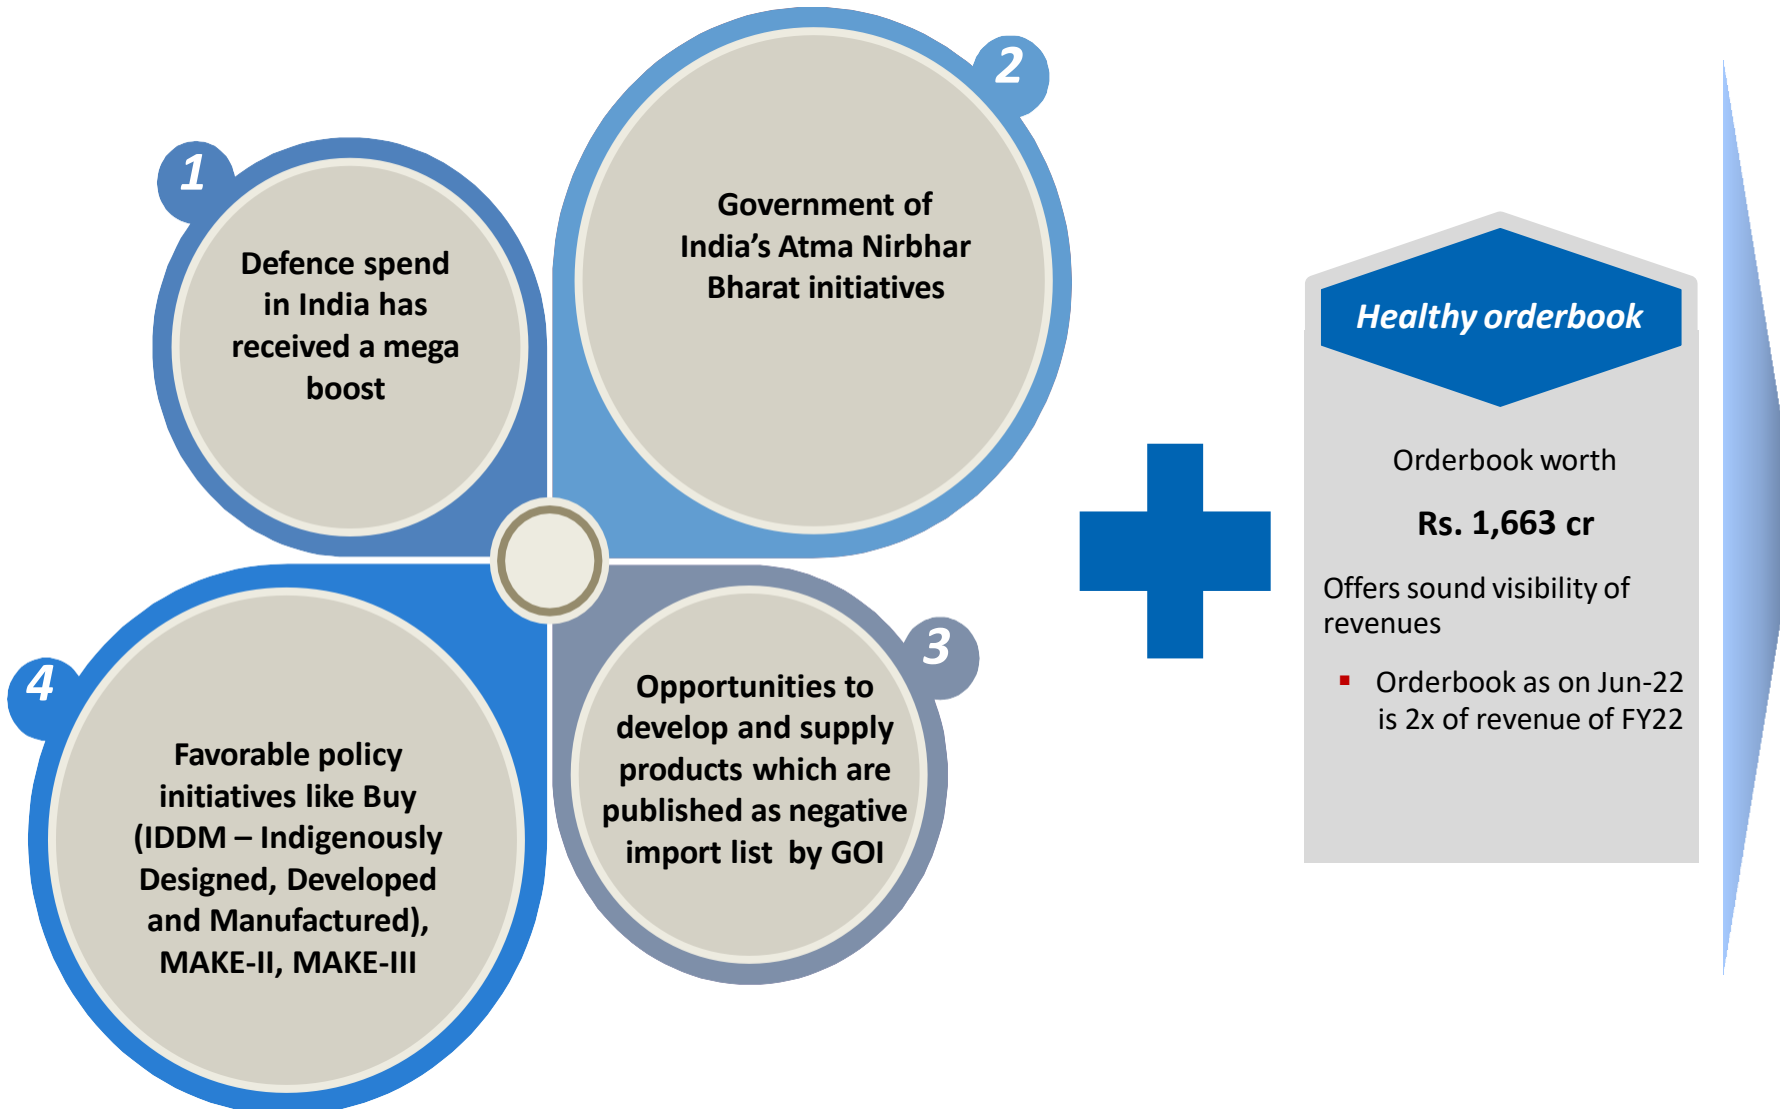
1

Defence spend in India has received a mega boost

2

Government of India's Atma Nirbhar Bharat initiatives

3

Opportunities to develop and supply products which are published as negative import list by GOI

4

Favorable policy initiatives like Buy (IDDM – Indigenously Designed, Developed and Manufactured), MAKE-II, MAKE-III

Healthy orderbook

Orderbook worth

Rs. 1,663 cr

Offers sound visibility of revenues

- Orderbook as on Jun-22 is 2x of revenue of FY22